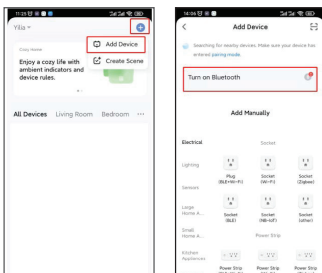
11:23
Yila
Cozy Home
Enjoy a cozy life with ambient indicators and device rules.
Add Device
Create Scene
All Devices Living Room Bedroom ···

14:06
Add Device
Searching for nearby devices. Make sure your device has entered pairing mode.
Turn on Bluetooth
Add Manually
Electrical
Socket
Lighting
Plug (BLE+Wi-Fi)
Socket (Wi-Fi)
Socket (Zigbee)
Sensors
Large Home A...
Socket (BLE)
Socket (NB-IoT)
Socket (other)
Small Home A...
Power Strip
Kitchen Appliances
Power Strip
Power Strip
Power Strip